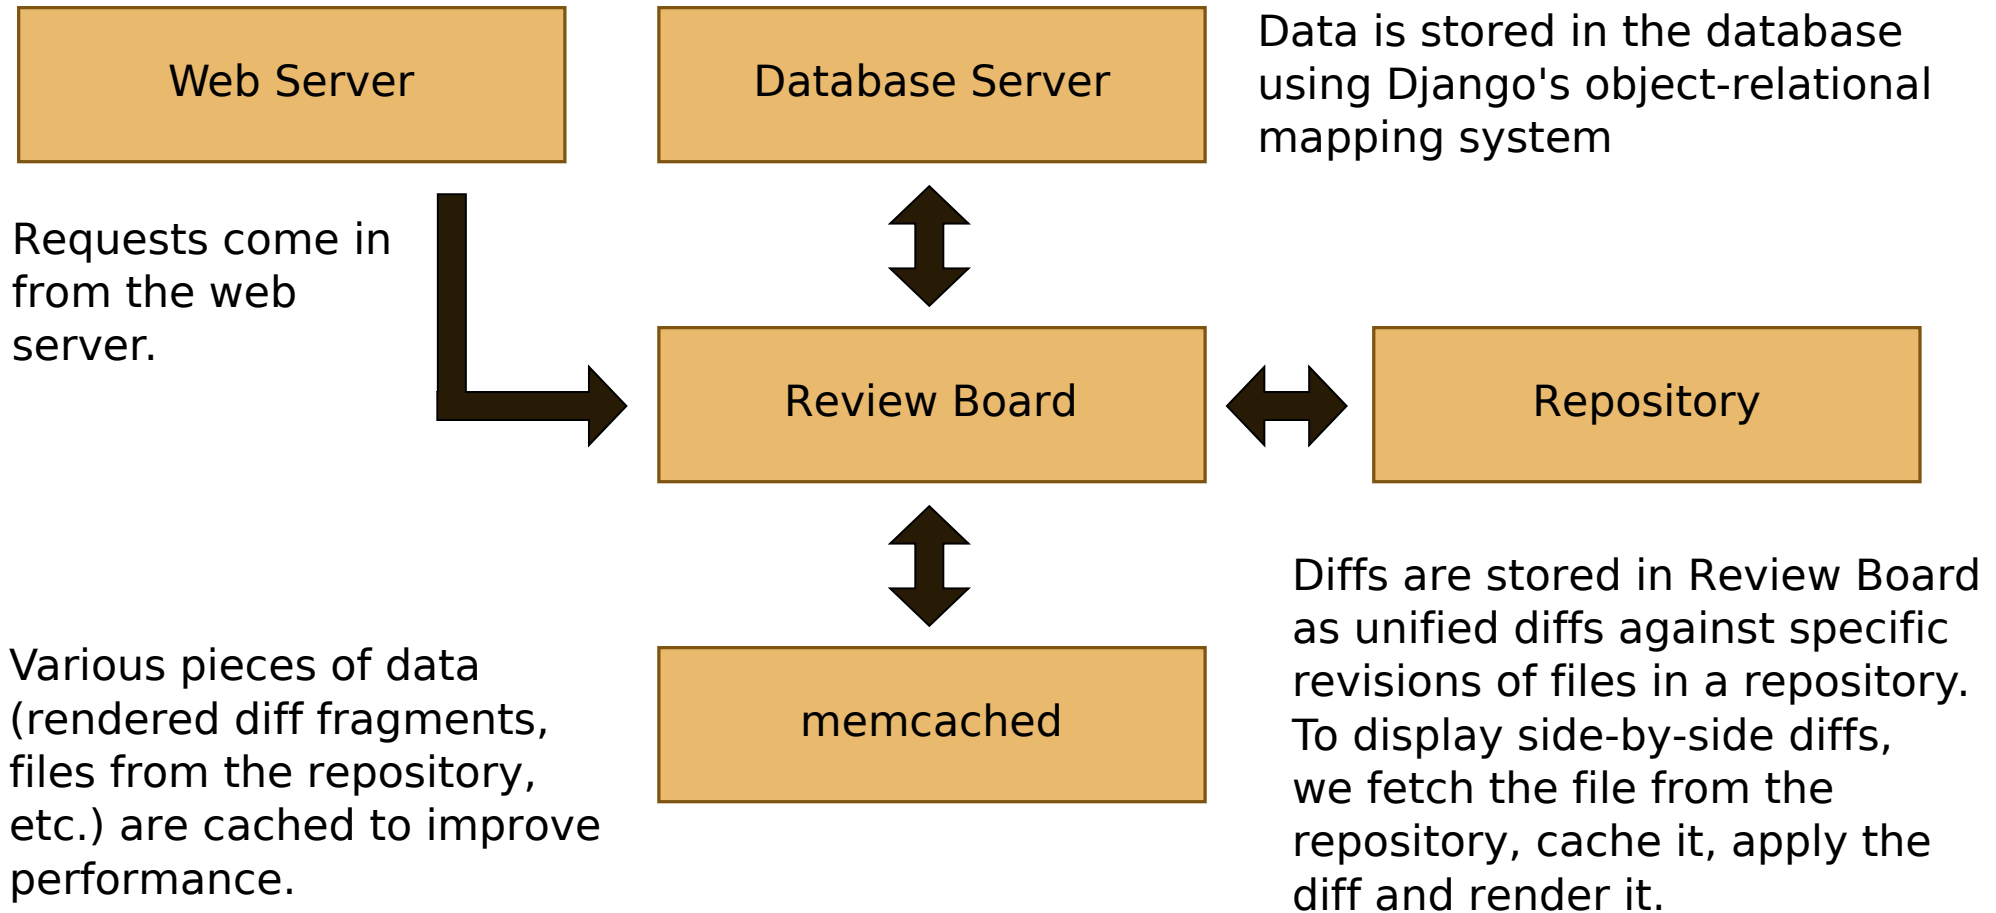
Web Server

Database Server

Data is stored in the database using Django's object-relational mapping system

Requests come in from the web server.

Review Board

Repository

memcached

Diffs are stored in Review Board as unified diffs against specific revisions of files in a repository. To display side-by-side diffs, we fetch the file from the repository, cache it, apply the diff and render it.

Various pieces of data (rendered diff fragments, files from the repository, etc.) are cached to improve performance.